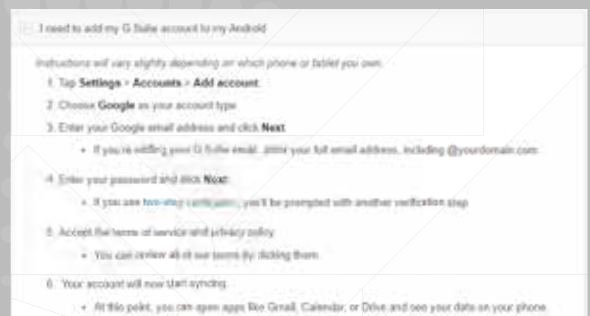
I need to add my G Suite account to my Android

Instructions will vary slightly depending on which phone or tablet you own.

1. Tap **Settings** > **Accounts** > **Add account**.
2. Choose **Google** as your account type.
3. Enter your Google email address and click **Next**.
   - If you're adding your G Suite email, enter your full email address, including @yourdomain.com.
4. Enter your password and click **Next**.
   - If you use two-step verification, you'll be prompted with another verification step.
5. Accept the terms of service and privacy policy.
   - You can review all of our terms by clicking them.
6. Your account will now start syncing.
   - At this point, you can open apps like Gmail, Calendar, or Drive and see your data on your phone.